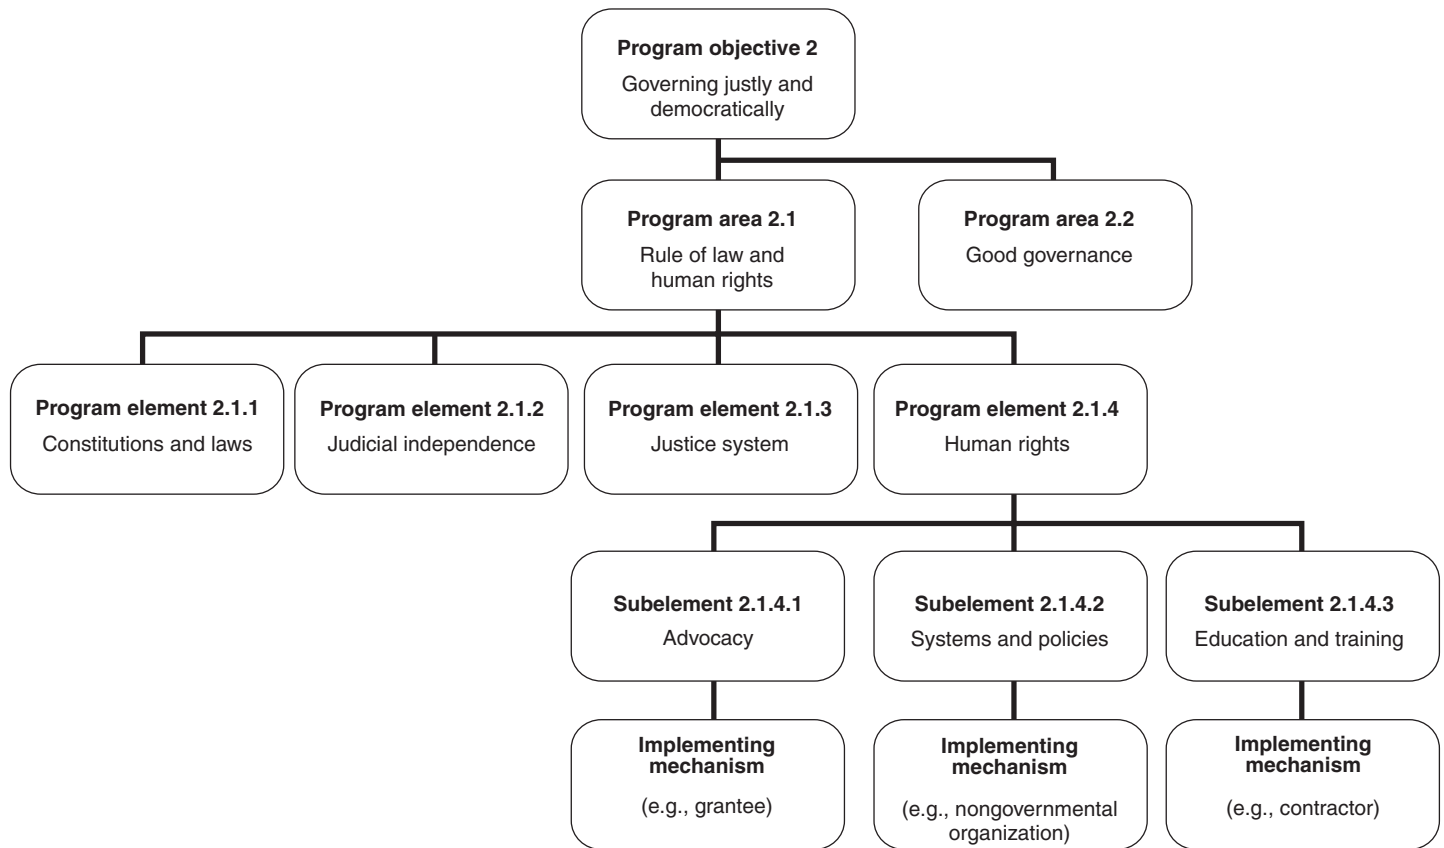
**Program objective 2**
Governing justly and democratically

**Program area 2.1**
Rule of law and human rights

**Program area 2.2**
Good governance

**Program element 2.1.1**
Constitutions and laws

**Program element 2.1.2**
Judicial independence

**Program element 2.1.3**
Justice system

**Program element 2.1.4**
Human rights

**Subelement 2.1.4.1**
Advocacy

**Subelement 2.1.4.2**
Systems and policies

**Subelement 2.1.4.3**
Education and training

**Implementing mechanism**
(e.g., grantee)

**Implementing mechanism**
(e.g., nongovernmental organization)

**Implementing mechanism**
(e.g., contractor)